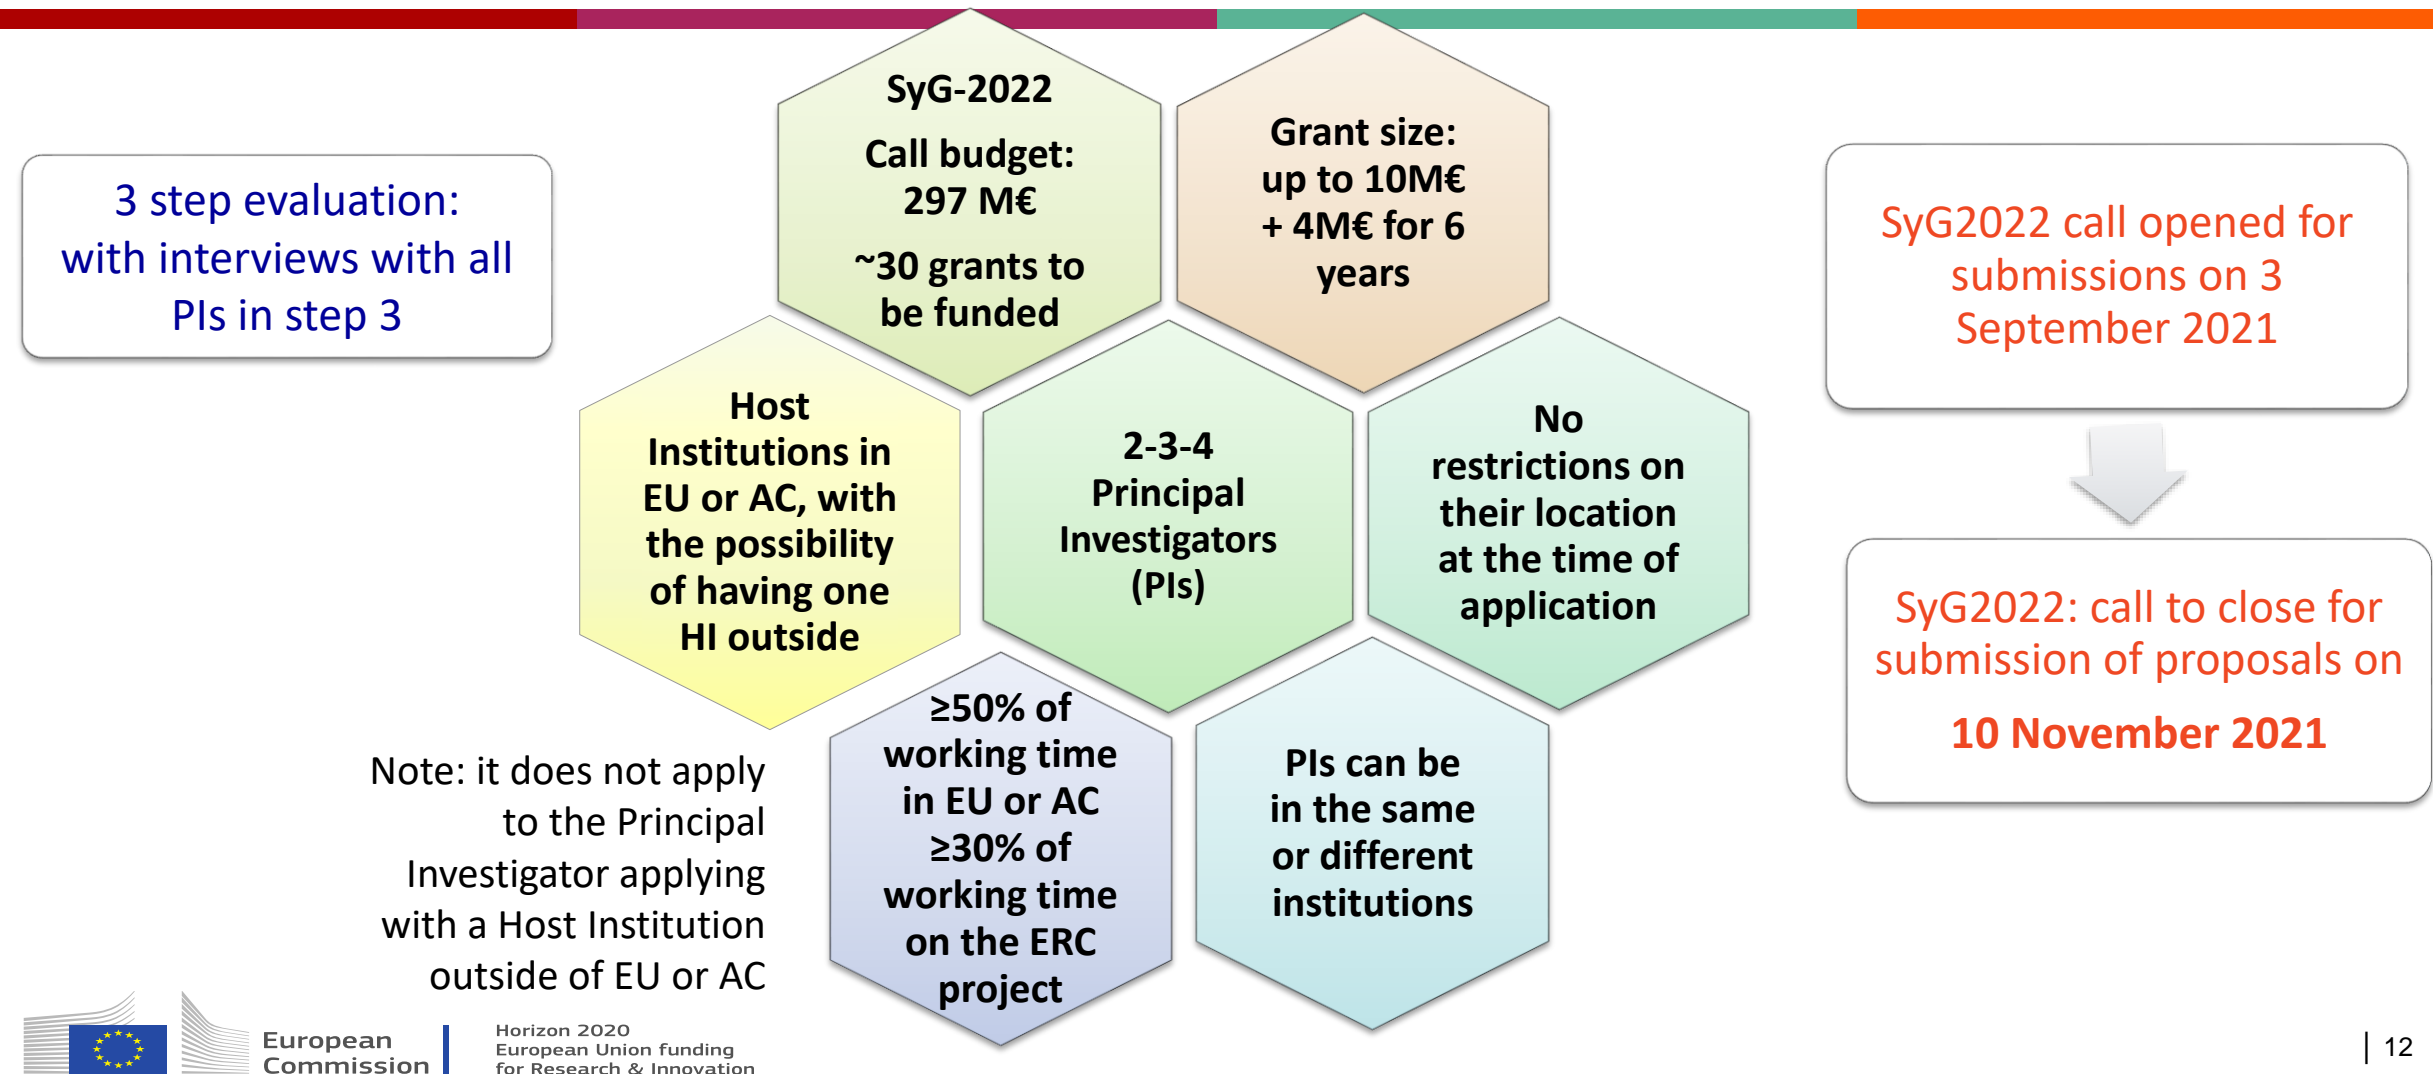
3 step evaluation: with interviews with all PIs in step 3

SyG-2022

Call budget: 297 M€

~30 grants to be funded

Grant size: up to 10M€ + 4M€ for 6 years

SyG2022 call opened for submissions on 3 September 2021

Host Institutions in EU or AC, with the possibility of having one HI outside

2-3-4 Principal Investigators (PIs)

No restrictions on their location at the time of application

SyG2022: call to close for submission of proposals on

10 November 2021

Note: it does not apply to the Principal Investigator applying with a Host Institution outside of EU or AC

≥50% of working time in EU or AC ≥30% of working time on the ERC project

PIs can be in the same or different institutions

European Commission

Horizon 2020 European Union funding for Research & Innovation

12